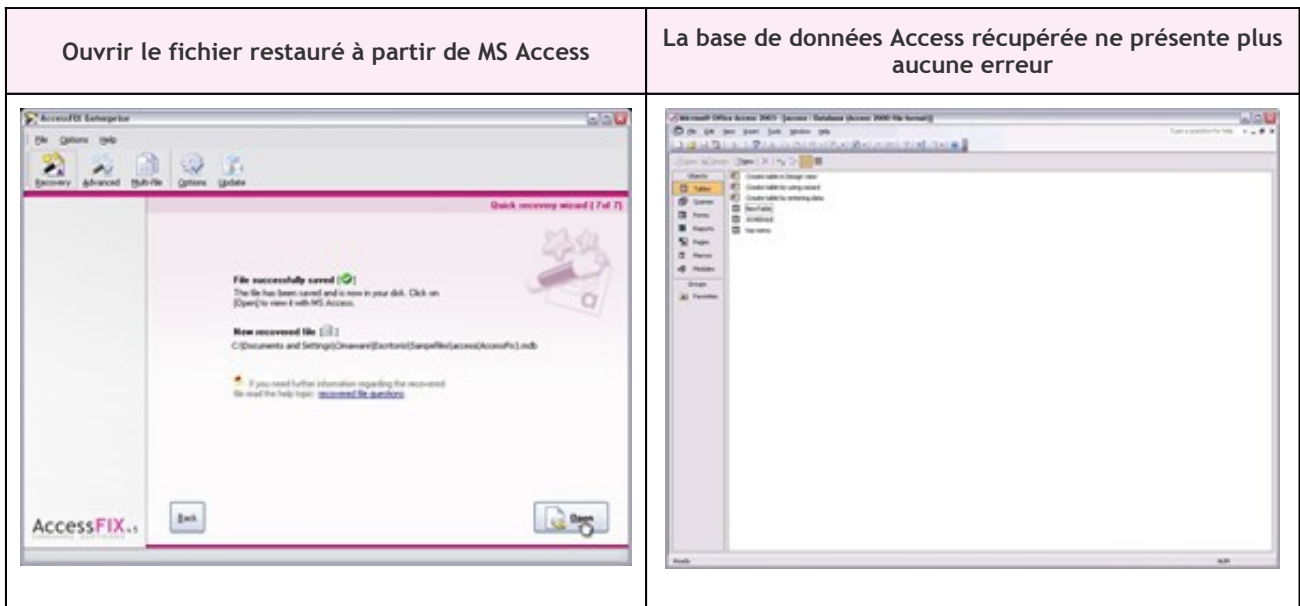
| Ouvrir le fichier restauré à partir de MS Access | La base de données Access récupérée ne présente plus aucune erreur |
|---|---|
| AccessFIX Enterprise<br>File Options Help<br>Recovery Advanced Multi-file Options Update<br>Quick recovery wizard ( 7 of 7)<br>File successfully saved<br>The file has been saved and is now in your disk. Click on [Open] to view it with MS Access.<br>New recovered file<br>C:\Documents and Settings\Cimaware\Escritorio\Samplefiles\access\AccessFix).mdb<br>If you need further information regarding the recovered file read the help topic: recovered file questions<br>AccessFIX<br>Back<br>Open | Microsoft Office Access 2003 - [access : Database (Access 2000 file format)]<br>File Edit View Insert Tools Window Help<br>Type a question for help<br>Open Design New<br>Objects<br>Tables<br>Queries<br>Forms<br>Reports<br>Pages<br>Macros<br>Modules<br>Groups<br>Favorites<br>Create table in Design view<br>Create table by using wizard<br>Create table by entering data<br>NewTable<br>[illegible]<br>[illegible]<br>Ready |